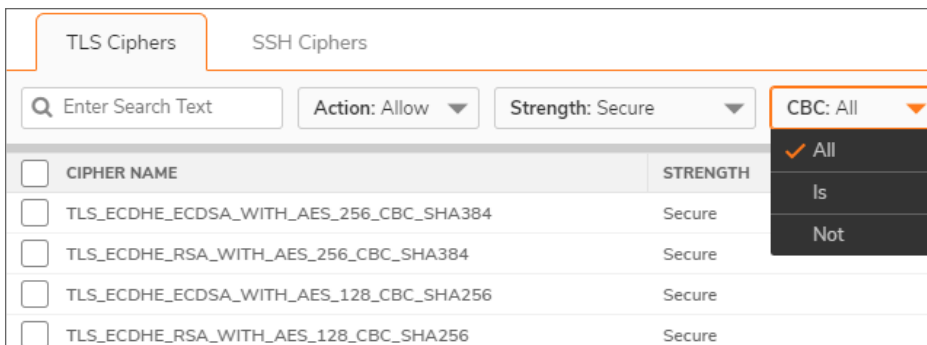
TLS Ciphers SSH Ciphers

Enter Search Text

Action: Allow

Strength: Secure

CBC: All

All

Is

Not

| CIPHER NAME | STRENGTH |
|---|---|
| TLS_ECDHE_ECDSA_WITH_AES_256_CBC_SHA384 | Secure |
| TLS_ECDHE_RSA_WITH_AES_256_CBC_SHA384 | Secure |
| TLS_ECDHE_ECDSA_WITH_AES_128_CBC_SHA256 | Secure |
| TLS_ECDHE_RSA_WITH_AES_128_CBC_SHA256 | Secure |